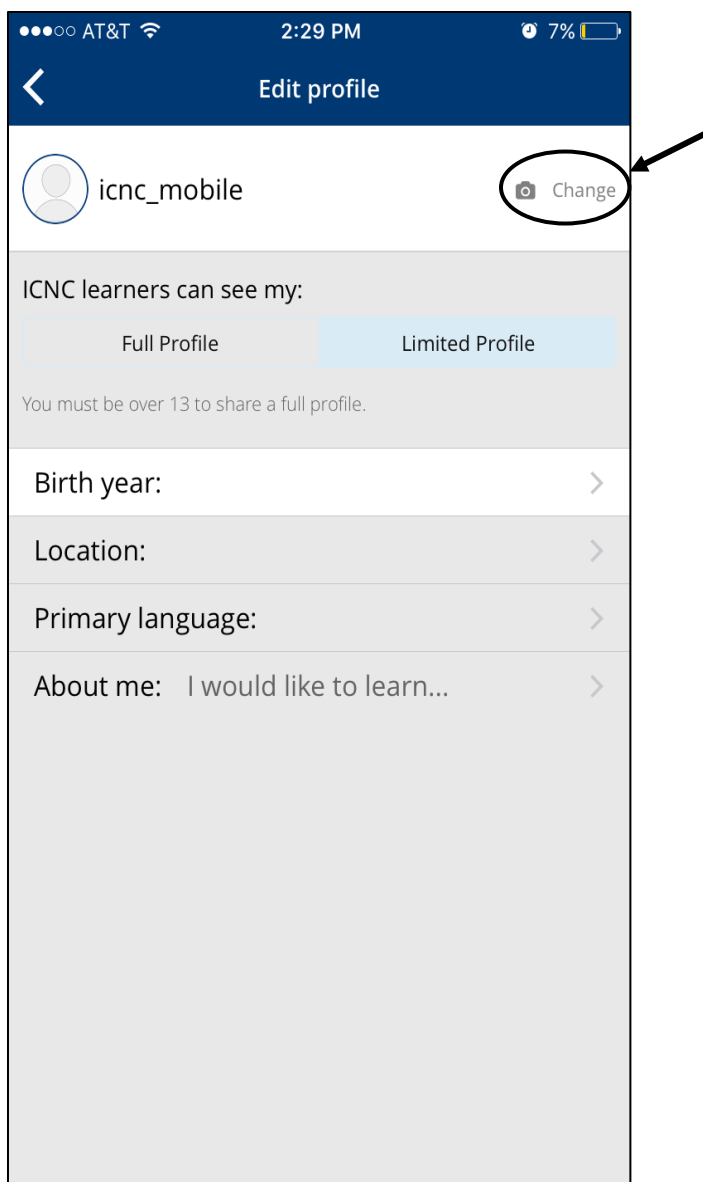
●●●○○ AT&T 2:29 PM 7%

Edit profile

icnc_mobile

Change

ICNC learners can see my:

Full Profile

Limited Profile

You must be over 13 to share a full profile.

Birth year:

Location:

Primary language:

About me: I would like to learn...